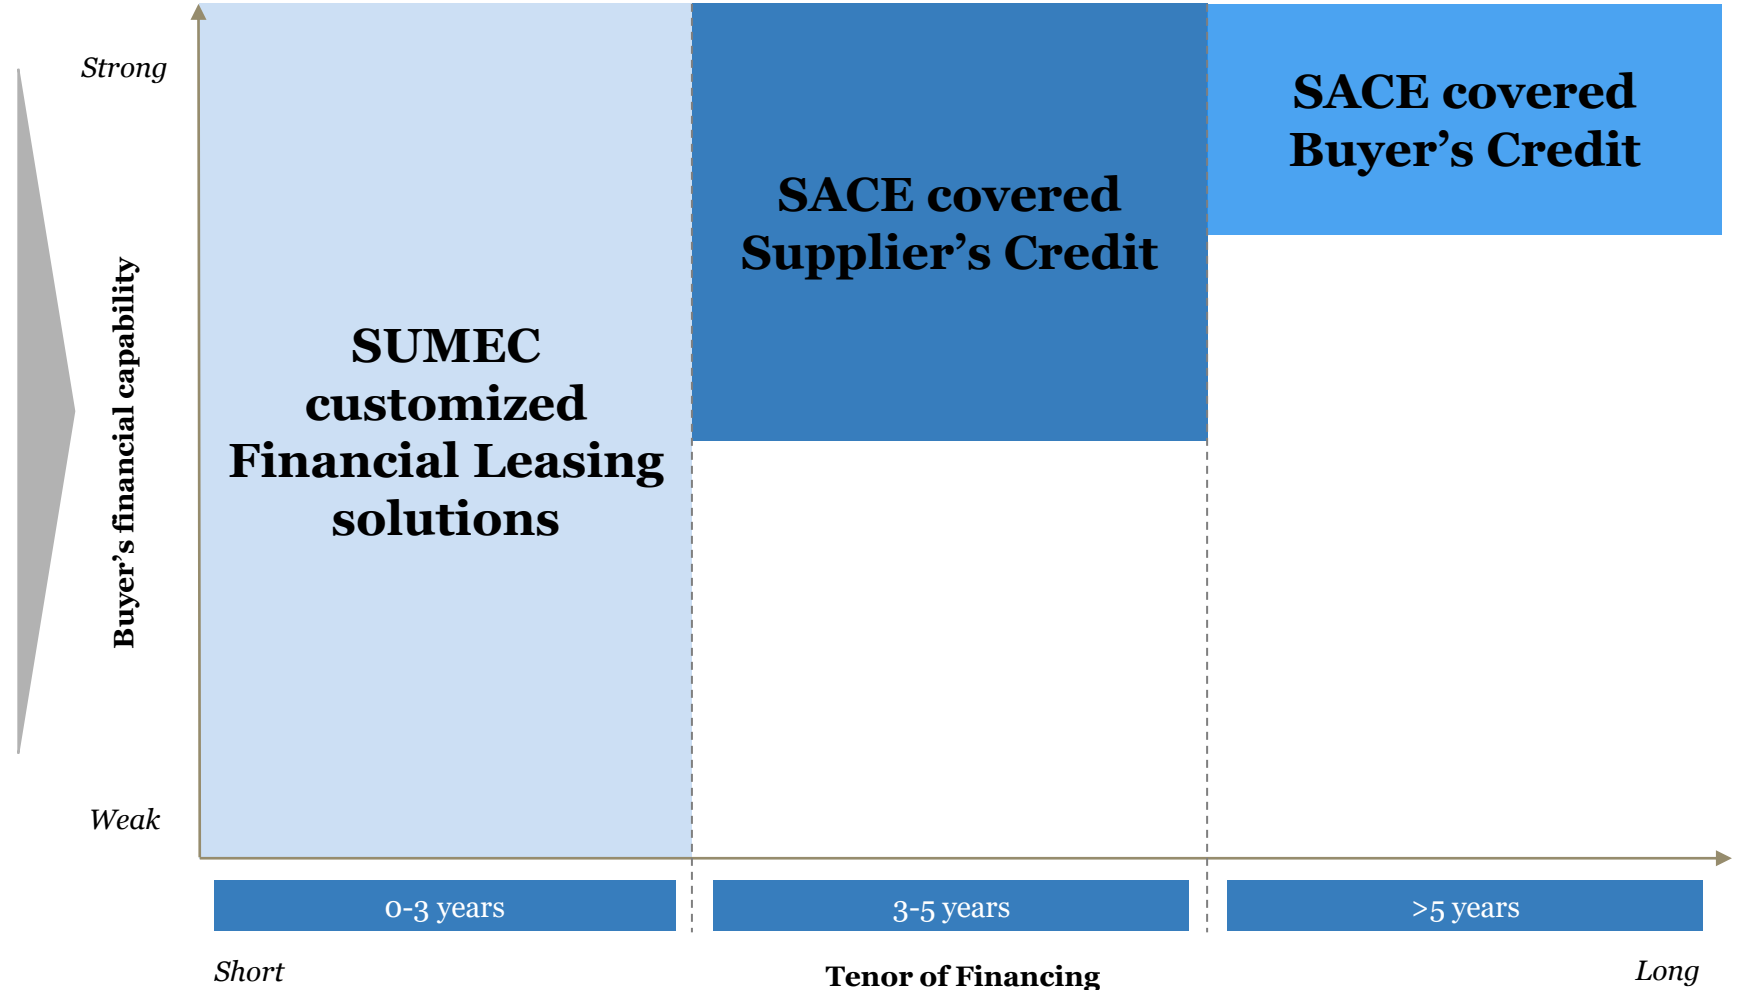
Strong

Buyer’s financial capability

Weak

SUMEC customized Financial Leasing solutions

SACE covered Supplier’s Credit

SACE covered Buyer’s Credit

0-3 years

3-5 years

>5 years

Short

Tenor of Financing

Long